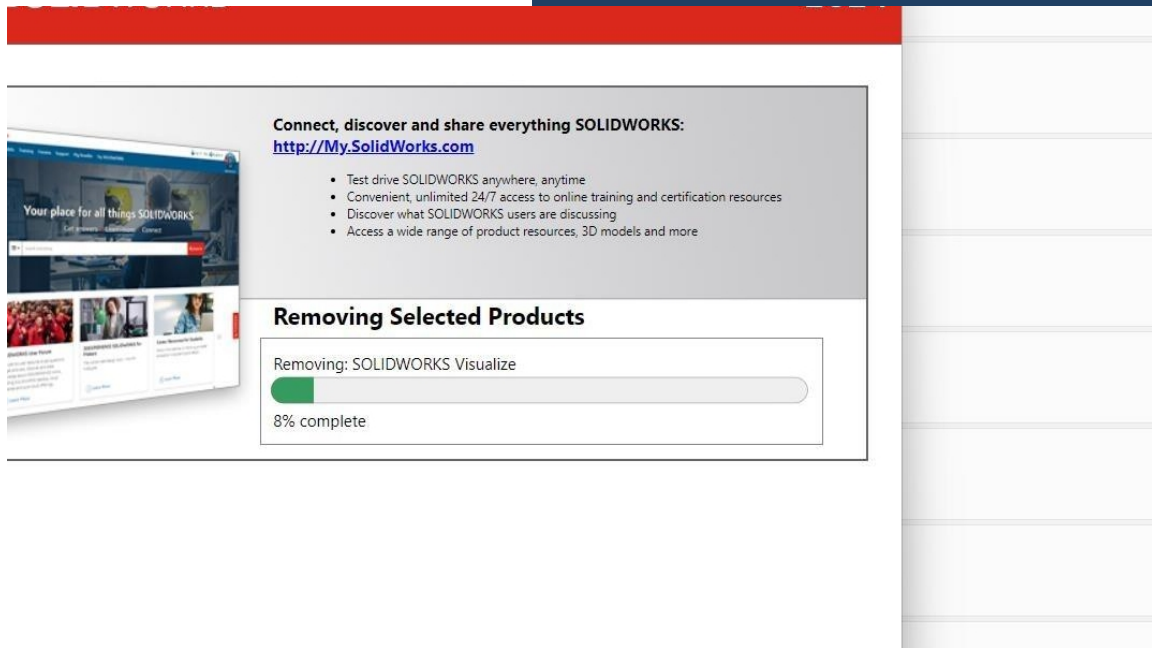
Your place for all things SOLIDWORKS

Get answers Learn more Connect

Connect, discover and share everything SOLIDWORKS:
http://My.SolidWorks.com

- Test drive SOLIDWORKS anywhere, anytime
- Convenient, unlimited 24/7 access to online training and certification resources
- Discover what SOLIDWORKS users are discussing
- Access a wide range of product resources, 3D models and more

Removing Selected Products

Removing: SOLIDWORKS Visualize

8% complete